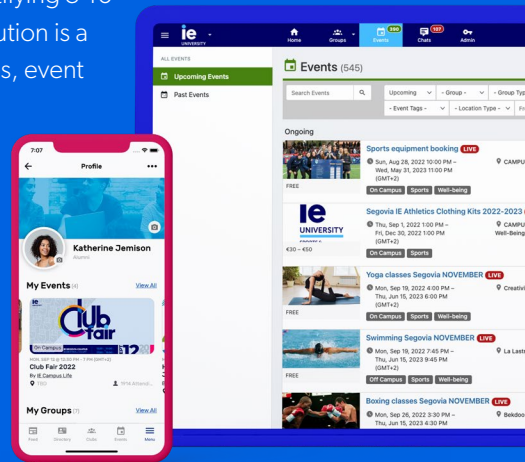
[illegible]ution is a
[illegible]s, event

ie UNIVERSITY
Home
Groups
280 Events
187 Chats
Admin

ALL EVENTS
Upcoming Events
Past Events

Events (545)

Search Events
Upcoming
- Group -
- Group Typ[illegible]
- Event Tags -
- Location Type -

Ongoing

Sports equipment booking LIVE
Sun, Aug 28, 2022 10:00 PM – Wed, May 31, 2023 11:00 PM (GMT+2)
CAMPU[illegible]
FREE
On Campus Sports Well-being

Segovia IE Athletics Clothing Kits 2022-2023 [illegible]
Thu, Sep 1, 2022 1:00 PM – Fri, Dec 30, 2022 1:00 PM (GMT+2)
CAMPU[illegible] Well-Being
€30 – €50
On Campus Sports

Yoga classes Segovia NOVEMBER LIVE
Mon, Sep 19, 2022 4:00 PM – Thu, Jun 15, 2023 6:00 PM (GMT+2)
Creativi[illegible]
FREE
On Campus Sports Well-being

Swimming Segovia NOVEMBER LIVE
Mon, Sep 19, 2022 7:45 PM – Thu, Jun 15, 2023 9:45 PM (GMT+2)
La Last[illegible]
FREE
Off Campus Sports Well-being

Boxing classes Segovia NOVEMBER LIVE
Mon, Sep 26, 2022 3:30 PM – Thu, Jun 15, 2023 4:30 PM
Bekdo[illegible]

7:07
Profile
Katherine Jemison
Alumni
My Events (4)
View All
On Campus
Club fair
MON, SEP 12 12:00 PM - 7 PM (GMT+2)
Club Fair 2022
By IE Campus Life
TBD
1118 Attend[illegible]
My Groups (11)
View All
Feed
Directory
Clubs
Events
Menu